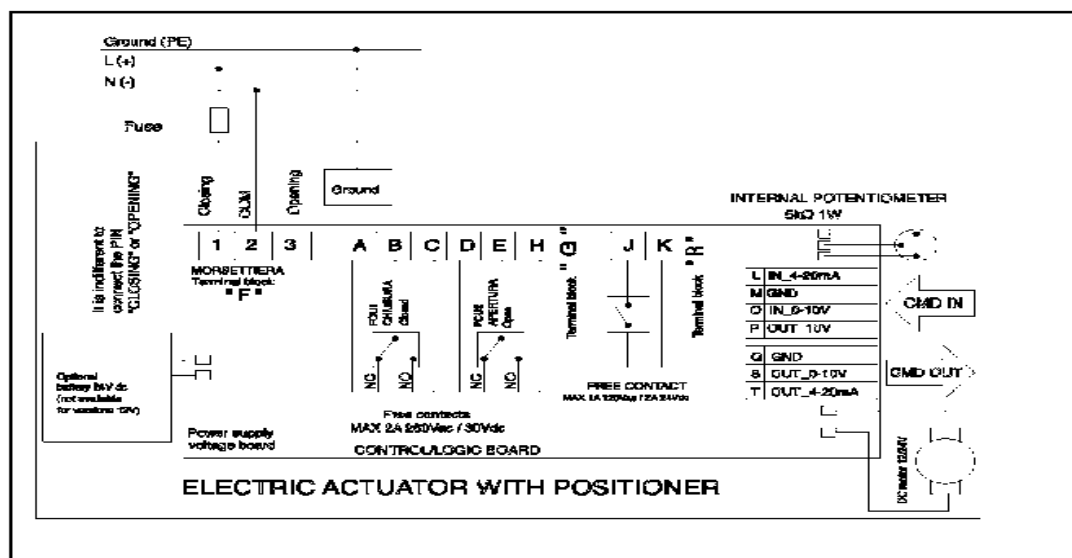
Ground (PE)
L (+)
N (-)

Fuse

Closing
COM
Opening
Ground

It is indifferent to connect the PIN "CLOSING" or "OPENING"

1 2 3
MORSETTIERA
Terminal block
" F "

A B C D E H " G " J K " R "

FCCH CHIUSURA Closed
NC NO

FCAP APERTURA Open
NC NO

Terminal block

Terminal block

FREE CONTACT
MAX 1A 120Vac / 2A 24Vdc

Free contacts
MAX 2A 250Vac / 30Vdc

Optional battery 9V dc (not available for versions 12V)

Power supply voltage board

CONTROL/LOGIC BOARD

INTERNAL POTENTIOMETER
5kΩ 1W

| L | IN_4-20mA |
|---|---|
| M | GND |
| O | IN_0-10V |
| P | OUT 10V |

CMD IN

| Q | GND |
|---|---|
| S | OUT_0-10V |
| T | OUT_4-20mA |

CMD OUT

DC motor 12/24V

ELECTRIC ACTUATOR WITH POSITIONER